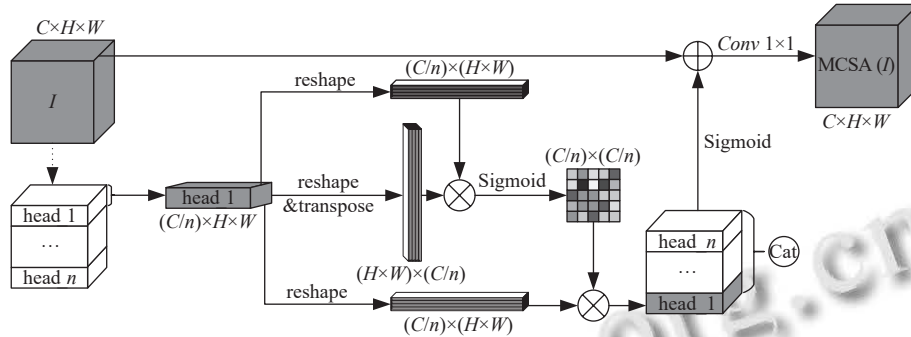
$C\times H\times W$

$I$

head 1

…

head $n$

head 1

$(C/n)\times H\times W$

reshape

$(C/n)\times(H\times W)$

reshape &transpose

$(H\times W)\times(C/n)$

Sigmoid

$(C/n)\times(C/n)$

reshape

$(C/n)\times(H\times W)$

$Conv$ 1×1

MCSA ($I$)

$C\times H\times W$

Sigmoid

head $n$

…

head 1

Cat